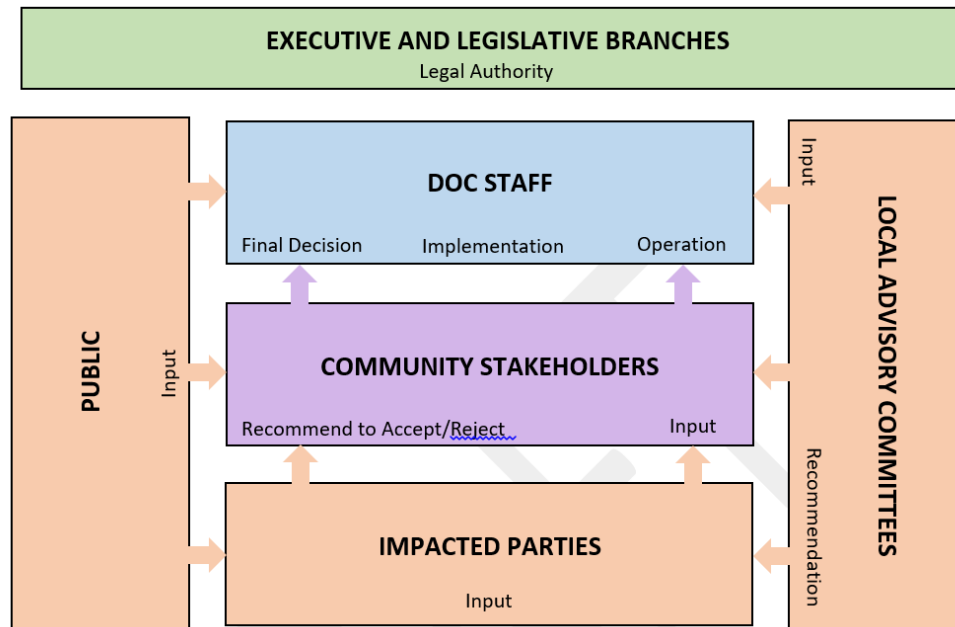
EXECUTIVE AND LEGISLATIVE BRANCHES
Legal Authority

PUBLIC

Input

DOC STAFF

Final Decision Implementation Operation

COMMUNITY STAKEHOLDERS

Recommend to Accept/Reject Input

IMPACTED PARTIES

Input

Input

LOCAL ADVISORY COMMITTEES

Recommendation